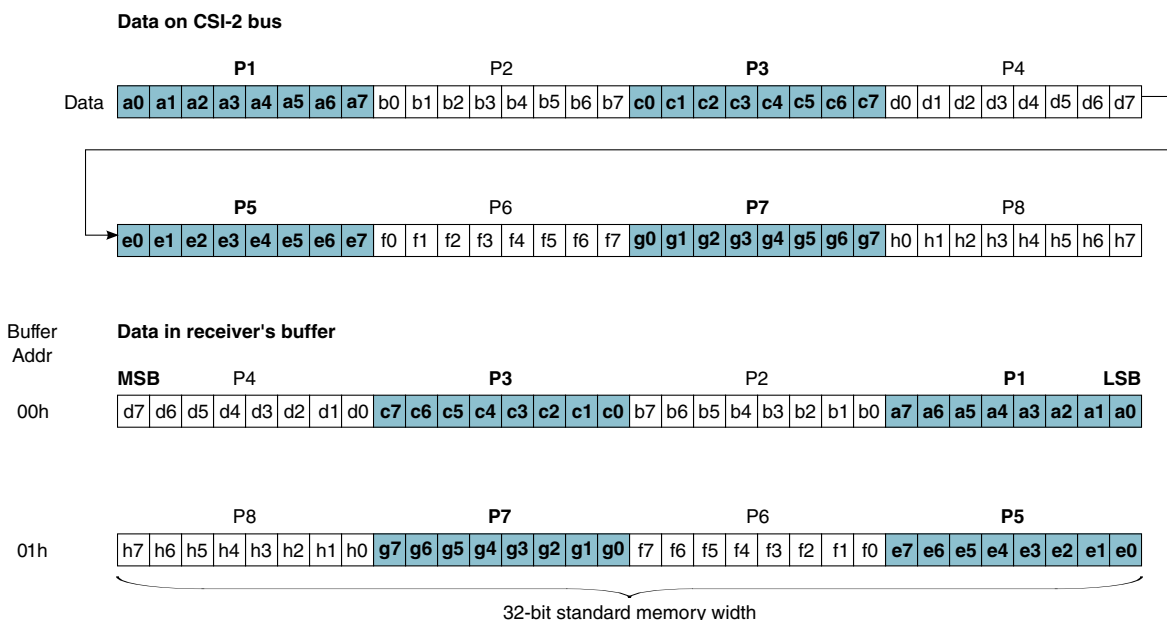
Data on CSI-2 bus

P1 P2 P3 P4

Data

| a0 | a1 | a2 | a3 | a4 | a5 | a6 | a7 | b0 | b1 | b2 | b3 | b4 | b5 | b6 | b7 | c0 | c1 | c2 | c3 | c4 | c5 | c6 | c7 | d0 | d1 | d2 | d3 | d4 | d5 | d6 | d7 |
|---|---|---|---|---|---|---|---|---|---|---|---|---|---|---|---|---|---|---|---|---|---|---|---|---|---|---|---|---|---|---|---|

P5 P6 P7 P8

| e0 | e1 | e2 | e3 | e4 | e5 | e6 | e7 | f0 | f1 | f2 | f3 | f4 | f5 | f6 | f7 | g0 | g1 | g2 | g3 | g4 | g5 | g6 | g7 | h0 | h1 | h2 | h3 | h4 | h5 | h6 | h7 |
|---|---|---|---|---|---|---|---|---|---|---|---|---|---|---|---|---|---|---|---|---|---|---|---|---|---|---|---|---|---|---|---|

Buffer Addr

Data in receiver's buffer

MSB P4 P3 P2 P1 LSB

00h

| d7 | d6 | d5 | d4 | d3 | d2 | d1 | d0 | c7 | c6 | c5 | c4 | c3 | c2 | c1 | c0 | b7 | b6 | b5 | b4 | b3 | b2 | b1 | b0 | a7 | a6 | a5 | a4 | a3 | a2 | a1 | a0 |
|---|---|---|---|---|---|---|---|---|---|---|---|---|---|---|---|---|---|---|---|---|---|---|---|---|---|---|---|---|---|---|---|

P8 P7 P6 P5

01h

| h7 | h6 | h5 | h4 | h3 | h2 | h1 | h0 | g7 | g6 | g5 | g4 | g3 | g2 | g1 | g0 | f7 | f6 | f5 | f4 | f3 | f2 | f1 | f0 | e7 | e6 | e5 | e4 | e3 | e2 | e1 | e0 |
|---|---|---|---|---|---|---|---|---|---|---|---|---|---|---|---|---|---|---|---|---|---|---|---|---|---|---|---|---|---|---|---|

32-bit standard memory width